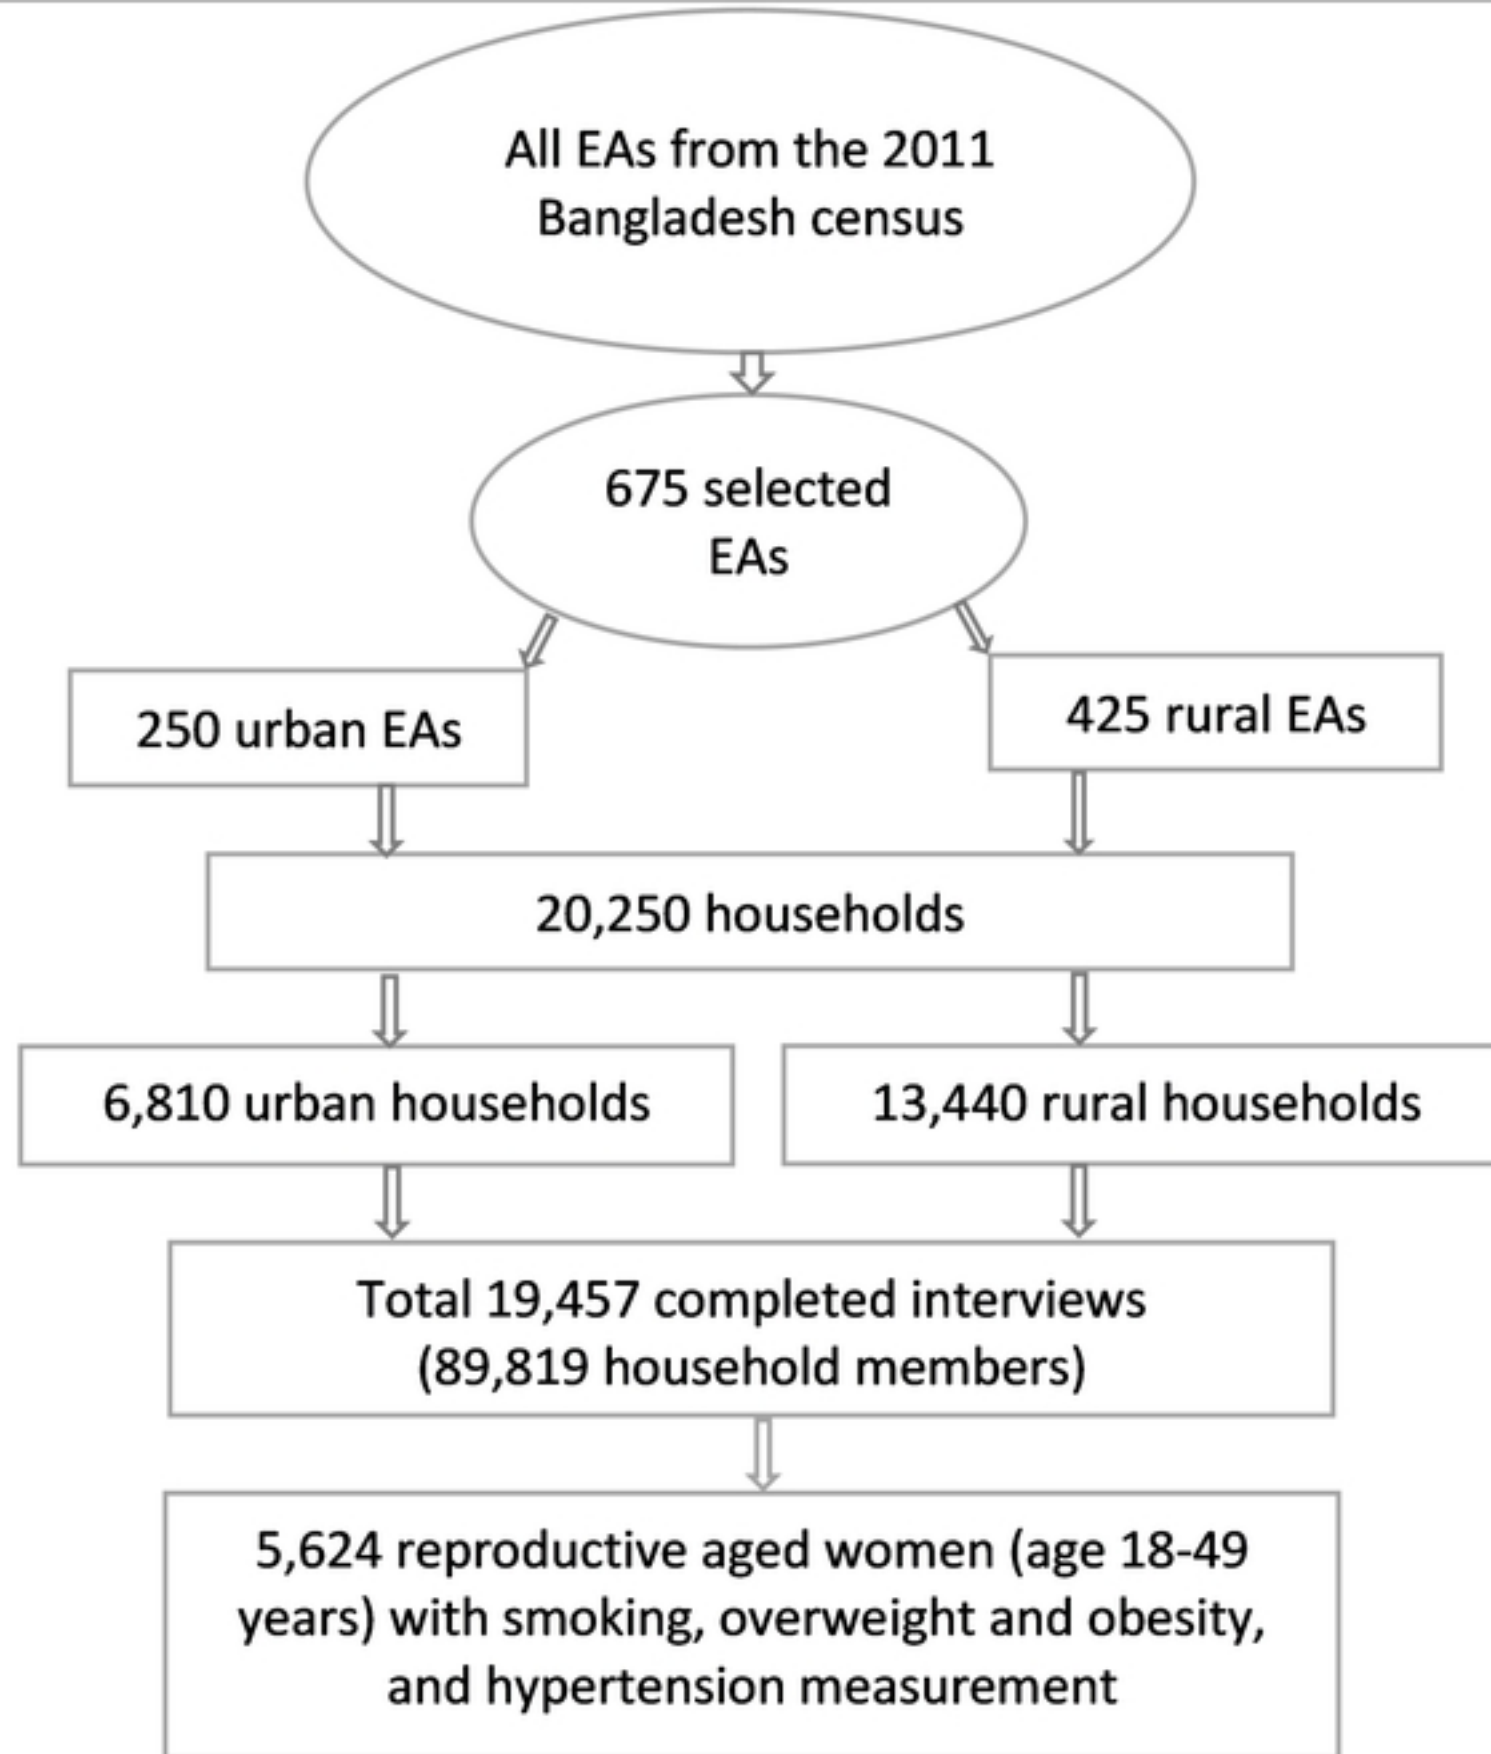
All EAs from the 2011 Bangladesh census

675 selected EAs

250 urban EAs

425 rural EAs

20,250 households

6,810 urban households

13,440 rural households

Total 19,457 completed interviews (89,819 household members)

5,624 reproductive aged women (age 18-49 years) with smoking, overweight and obesity, and hypertension measurement